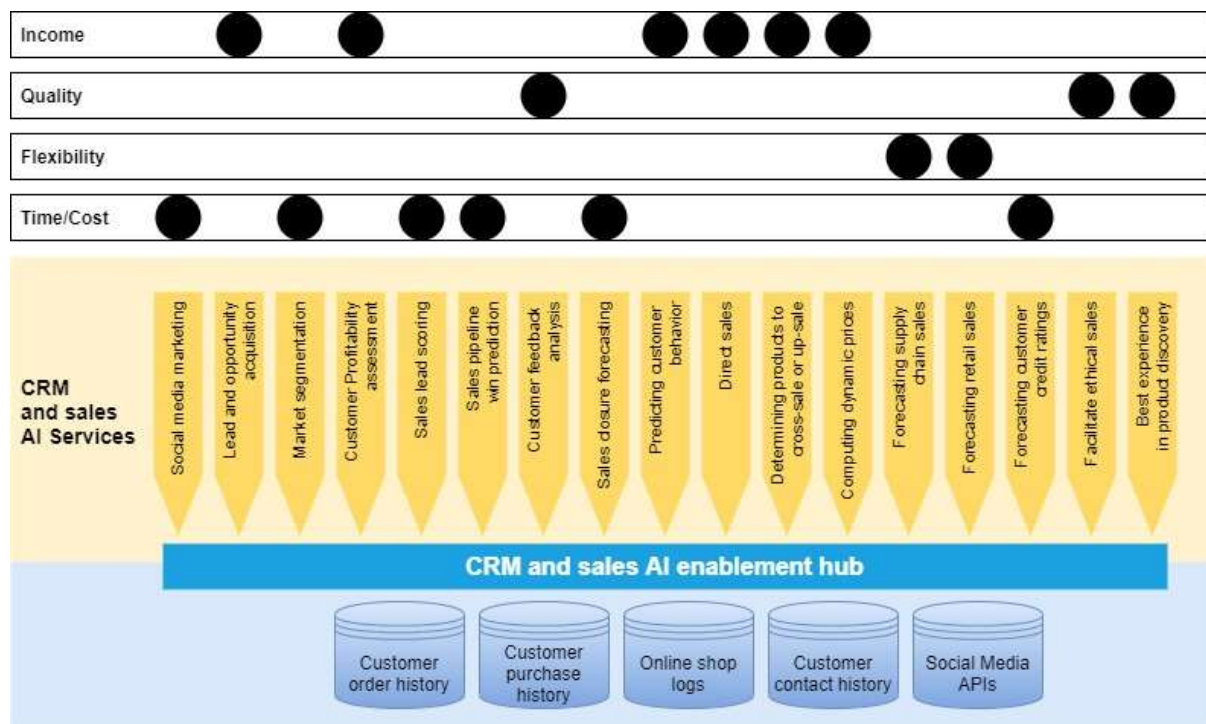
Income

Quality

Flexibility

Time/Cost

CRM and sales AI Services

Social media marketing

Lead and opportunity acquisition

Market segmentation

Customer Profitability assessment

Sales lead scoring

Sales pipeline win prediction

Customer feedback analysis

Sales closure forecasting

Predicting customer behavior

Direct sales

Determining products to cross-sale or up-sale

Computing dynamic prices

Forecasting supply chain sales

Forecasting retail sales

Forecasting customer credit ratings

Facilitate ethical sales

Best experience in product discovery

CRM and sales AI enablement hub

Customer order history

Customer purchase history

Online shop logs

Customer contact history

Social Media APIs